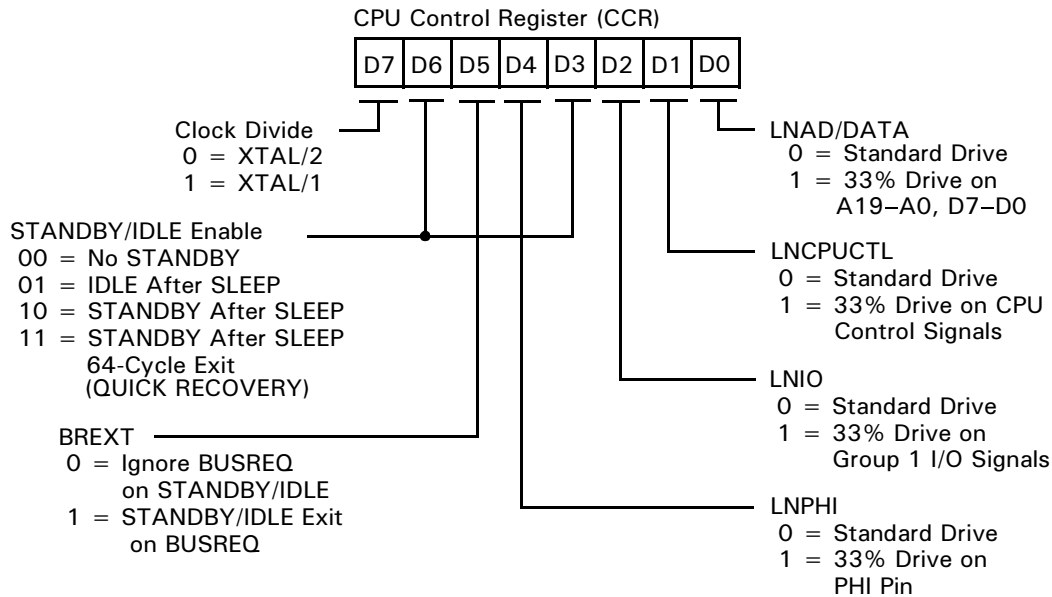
CPU Control Register (CCR)

| D7 | D6 | D5 | D4 | D3 | D2 | D1 | D0 |
|---|---|---|---|---|---|---|---|

Clock Divide
0 = XTAL/2
1 = XTAL/1

STANDBY/IDLE Enable
00 = No STANDBY
01 = IDLE After SLEEP
10 = STANDBY After SLEEP
11 = STANDBY After SLEEP 64-Cycle Exit (QUICK RECOVERY)

BREXT
0 = Ignore BUSREQ on STANDBY/IDLE
1 = STANDBY/IDLE Exit on BUSREQ

LNAD/DATA
0 = Standard Drive
1 = 33% Drive on A19–A0, D7–D0

LNCPUCTL
0 = Standard Drive
1 = 33% Drive on CPU Control Signals

LNIO
0 = Standard Drive
1 = 33% Drive on Group 1 I/O Signals

LNPHI
0 = Standard Drive
1 = 33% Drive on PHI Pin